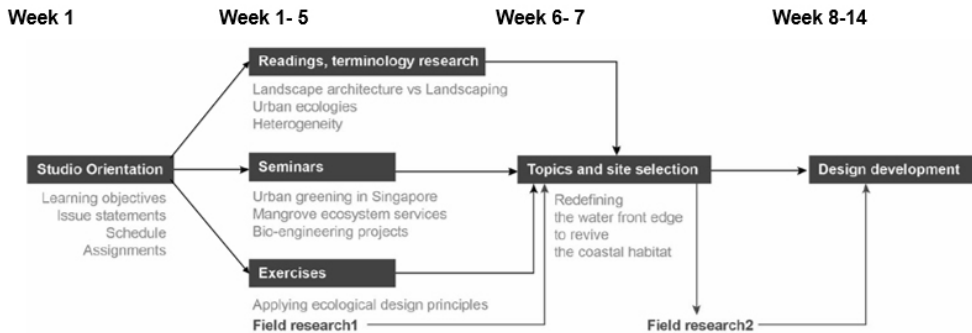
Week 1

Week 1- 5

Week 6- 7

Week 8-14

Studio Orientation

Learning objectives
Issue statements
Schedule
Assignments

Readings, terminology research

Landscape architecture vs Landscaping
Urban ecologies
Heterogeneity

Seminars

Urban greening in Singapore
Mangrove ecosystem services
Bio-engineering projects

Exercises

Applying ecological design principles

Field research1

Topics and site selection

Redefining
the water front edge
to revive
the coastal habitat

Field research2

Design development